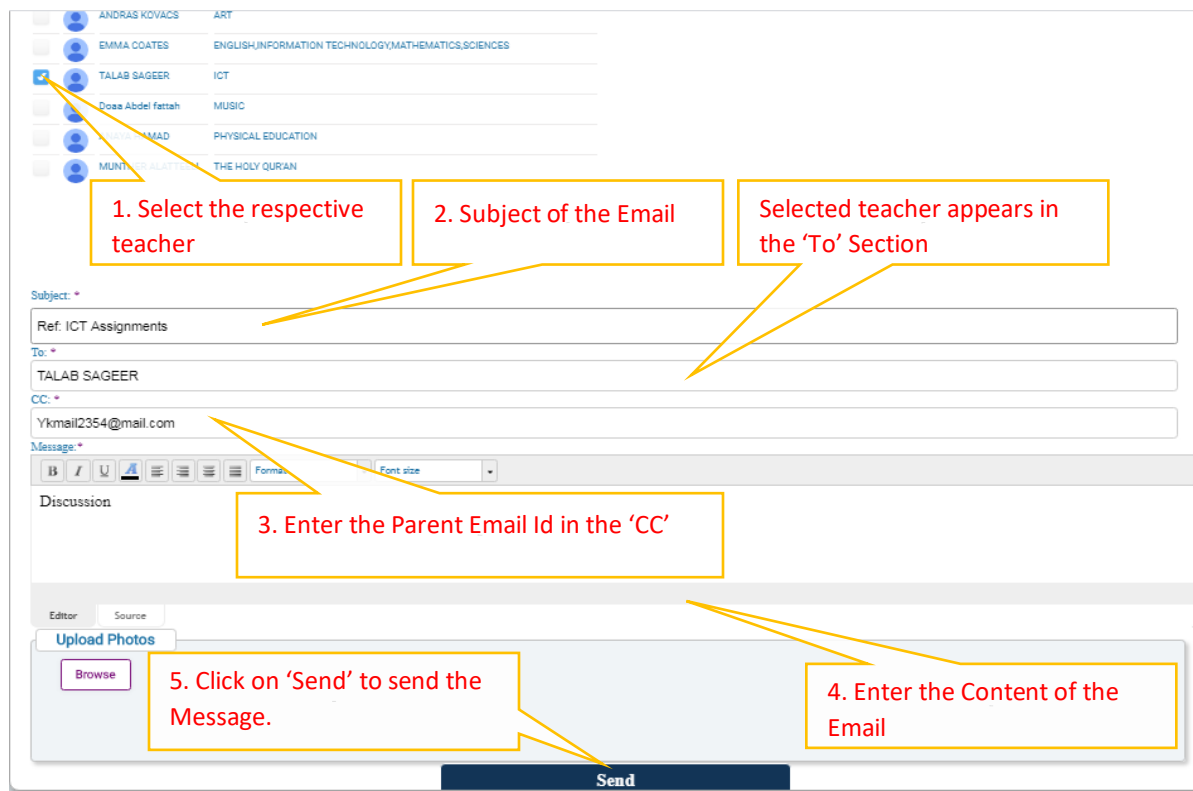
| | Name | Subject |
|---|---|---|
| | ANDRAS KOVACS | ART |
| | EMMA COATES | ENGLISH,INFORMATION TECHNOLOGY,MATHEMATICS,SCIENCES |
| ✓ | TALAB SAGEER | ICT |
| | Doaa Abdel fattah | MUSIC |
| | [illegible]AMAD | PHYSICAL EDUCATION |
| | MUNT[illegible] | THE HOLY QUR'AN |

1. Select the respective teacher

2. Subject of the Email

Selected teacher appears in the 'To' Section

Subject: *

Ref: ICT Assignments

To: *

TALAB SAGEER

CC: *

Ykmail2354@mail.com

Message: *

B I U A Forma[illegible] Font size

Discussion

3. Enter the Parent Email Id in the 'CC'

Editor Source

Upload Photos

Browse

5. Click on 'Send' to send the Message.

4. Enter the Content of the Email

Send